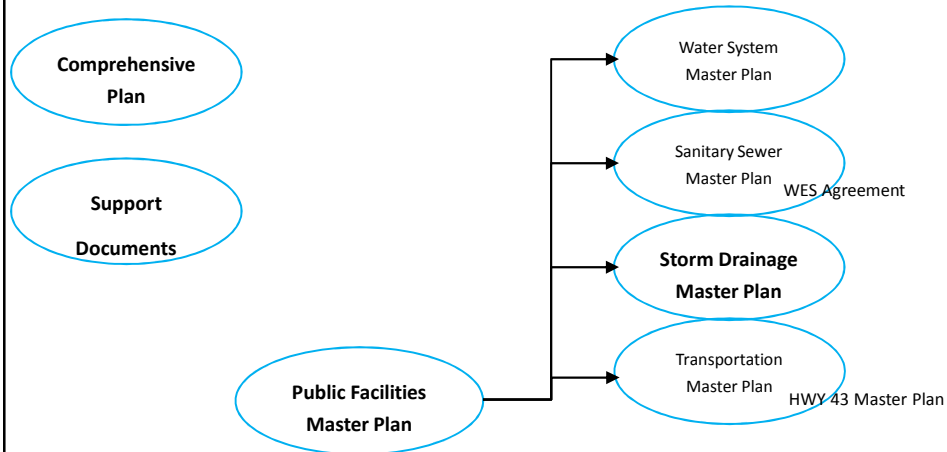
Comprehensive Plan

Support Documents

Public Facilities Master Plan

Water System Master Plan

Sanitary Sewer Master Plan

WES Agreement

Storm Drainage Master Plan

Transportation Master Plan

HWY 43 Master Plan